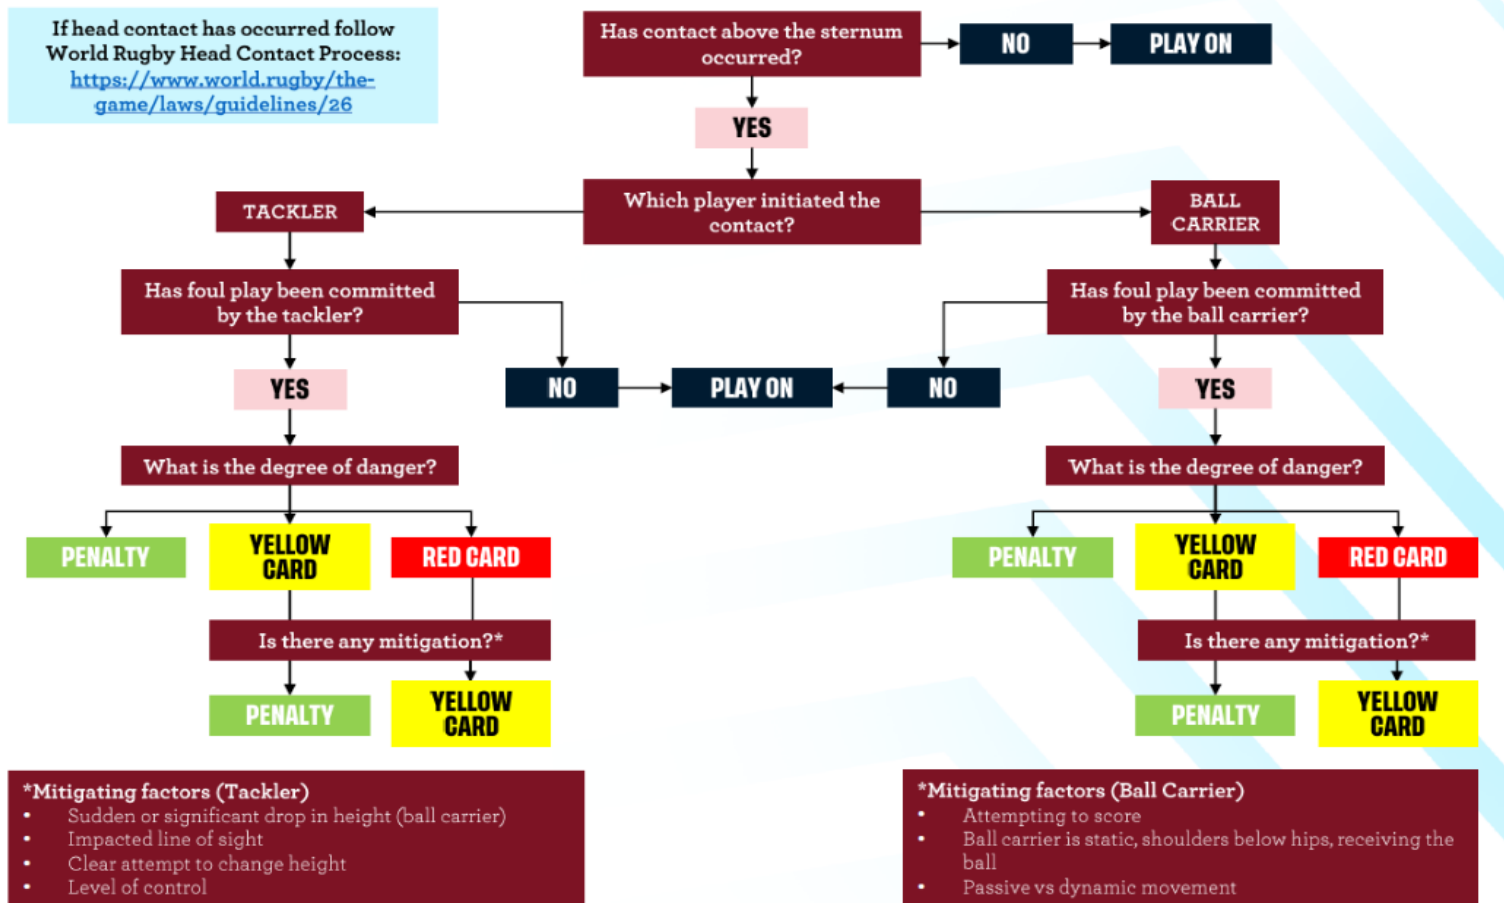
If head contact has occurred follow World Rugby Head Contact Process: https://www.world.rugby/the-game/laws/guidelines/26

Has contact above the sternum occurred?

NO

PLAY ON

YES

Which player initiated the contact?

TACKLER

BALL CARRIER

Has foul play been committed by the tackler?

Has foul play been committed by the ball carrier?

YES

NO

PLAY ON

NO

YES

What is the degree of danger?

What is the degree of danger?

PENALTY

YELLOW CARD

RED CARD

PENALTY

YELLOW CARD

RED CARD

Is there any mitigation?*

Is there any mitigation?*

PENALTY

YELLOW CARD

PENALTY

YELLOW CARD

*Mitigating factors (Tackler)
• Sudden or significant drop in height (ball carrier)
• Impacted line of sight
• Clear attempt to change height
• Level of control

*Mitigating factors (Ball Carrier)
• Attempting to score
• Ball carrier is static, shoulders below hips, receiving the ball
• Passive vs dynamic movement